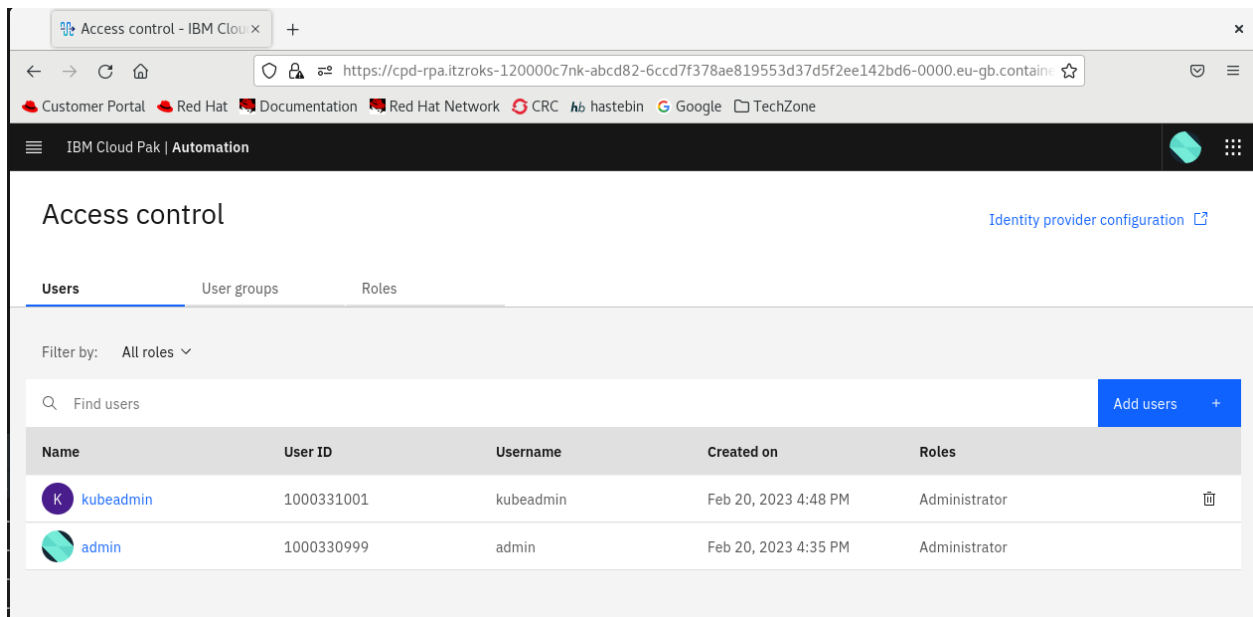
Access control - IBM Clou ×  +

https://cpd-rpa.itzroks-120000c7nk-abcd82-6ccd7f378ae819553d37d5f2ee142bd6-0000.eu-gb.contain

Customer Portal  Red Hat  Documentation  Red Hat Network  CRC  hb hastebin  Google  TechZone

IBM Cloud Pak | Automation

Access control

Identity provider configuration

Users  User groups  Roles

Filter by: All roles

Find users

Add users +

| Name | User ID | Username | Created on | Roles |
|---|---|---|---|---|
| K kubeadmin | 1000331001 | kubeadmin | Feb 20, 2023 4:48 PM | Administrator |
| admin | 1000330999 | admin | Feb 20, 2023 4:35 PM | Administrator |